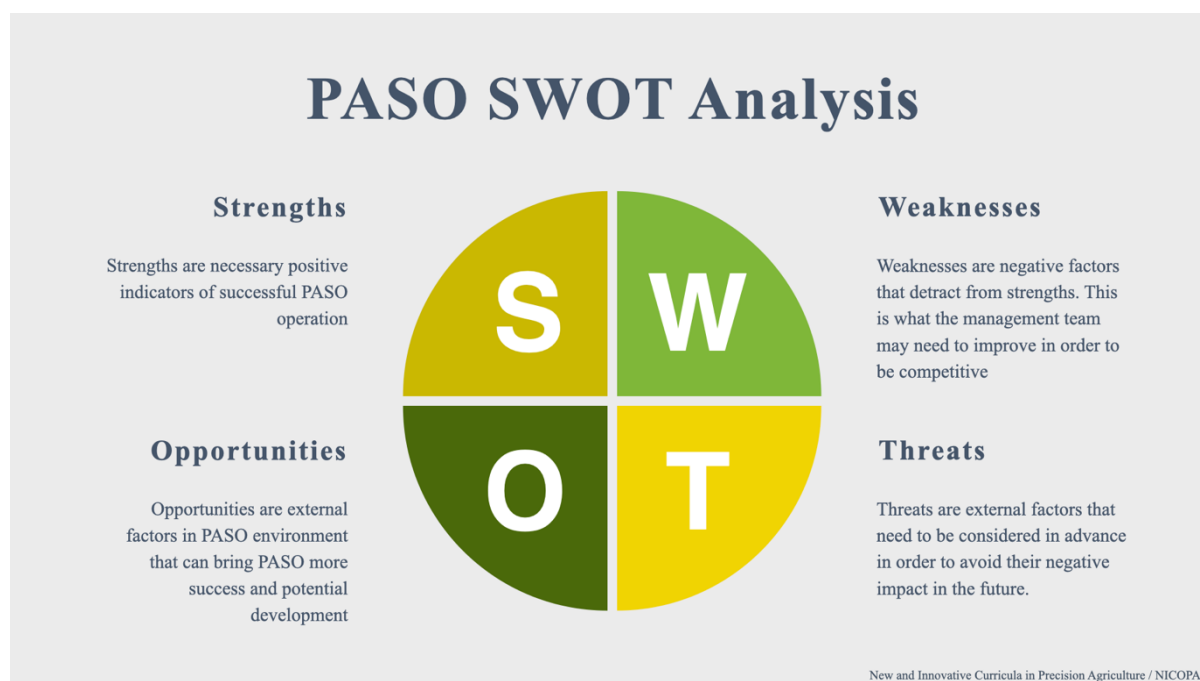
PASO SWOT Analysis

Strengths

Strengths are necessary positive indicators of successful PASO operation

S

W

Weaknesses

Weaknesses are negative factors that detract from strengths. This is what the management team may need to improve in order to be competitive

Opportunities

Opportunities are external factors in PASO environment that can bring PASO more success and potential development

O

T

Threats

Threats are external factors that need to be considered in advance in order to avoid their negative impact in the future.

New and Innovative Curricula in Precision Agriculture / NICOPA